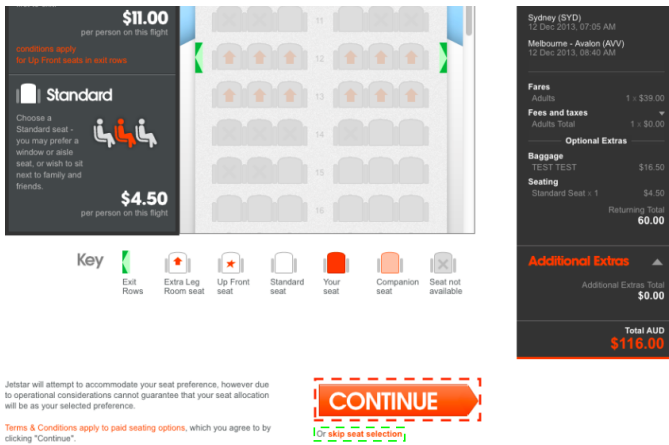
$11.00
per person on this flight

conditions apply for Up Front seats in exit rows

Standard

Choose a Standard seat - you may prefer a window or aisle seat, or wish to sit next to family and friends.

$4.50
per person on this flight

11

12

13

14

15

16

Sydney (SYD)
12 Dec 2013, 07:05 AM

Melbourne - Avalon (AVV)
12 Dec 2013, 08:40 AM

Fares
Adults 1 x $39.00

Fees and taxes
Adults Total 1 x $0.00

Optional Extras

Baggage
TEST TEST $16.50

Seating
Standard Seat x 1 $4.50

Returning Total
60.00

Additional Extras

Additional Extras Total
$0.00

Total AUD
$116.00

Key

Exit Rows

Extra Leg Room seat

Up Front seat

Standard seat

Your seat

Companion seat

Seat not available

Jetstar will attempt to accommodate your seat preference, however due to operational considerations cannot guarantee that your seat allocation will be as your selected preference.

Terms & Conditions apply to paid seating options, which you agree to by clicking "Continue".

CONTINUE

Or skip seat selection